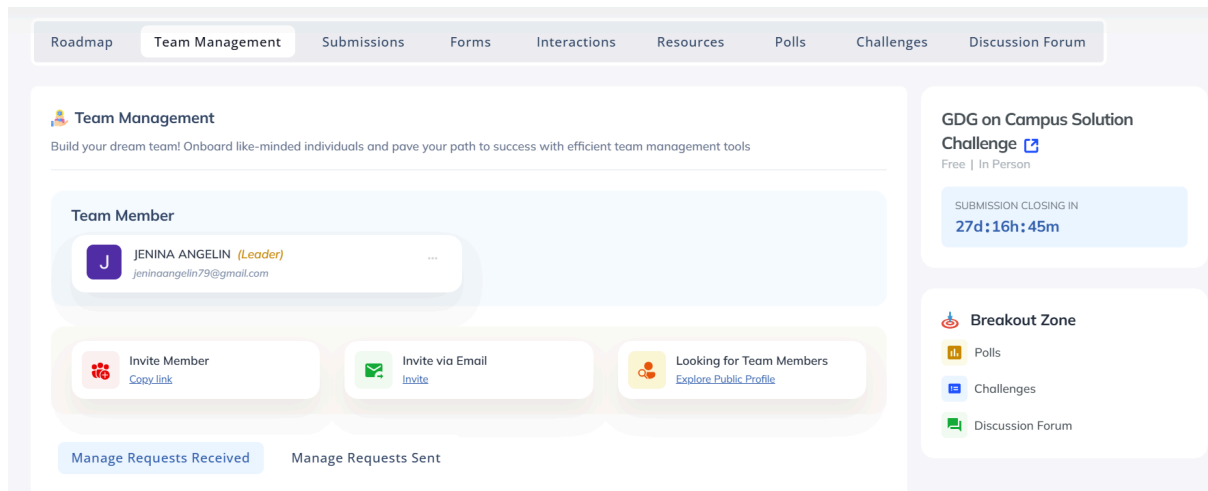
Roadmap Team Management Submissions Forms Interactions Resources Polls Challenges Discussion Forum

Team Management
Build your dream team! Onboard like-minded individuals and pave your path to success with efficient team management tools

Team Member
J JENINA ANGELIN (Leader) ...
jeninaangelin79@gmail.com

Invite Member
Copy link

Invite via Email
Invite

Looking for Team Members
Explore Public Profile

Manage Requests Received Manage Requests Sent

GDG on Campus Solution Challenge
Free | In Person

SUBMISSION CLOSING IN
27d:16h:45m

Breakout Zone
Polls
Challenges
Discussion Forum